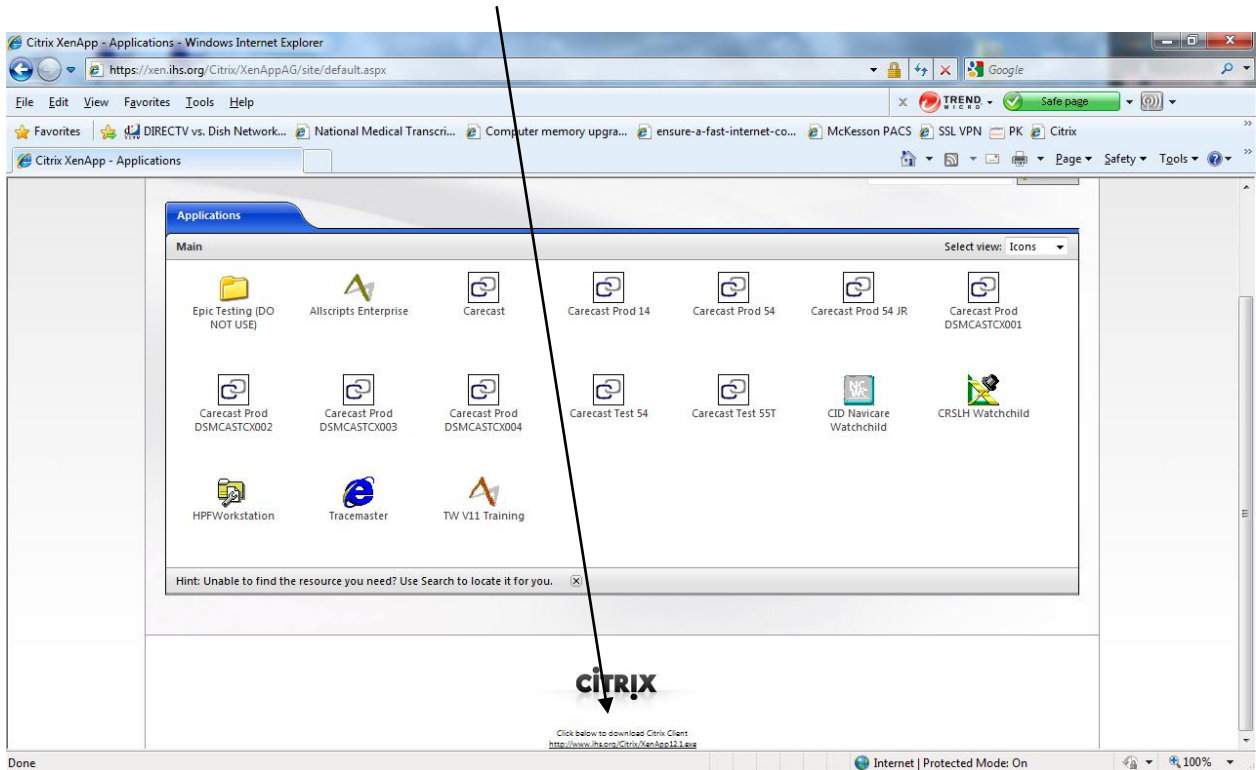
Citrix XenApp - Applications - Windows Internet Explorer

https://xen.ihs.org/Citrix/XenAppAG/site/default.aspx

Google

File Edit View Favorites Tools Help

TREND MICRO Safe page

Favorites DIRECTV vs. Dish Network... National Medical Transcri... Computer memory upgra... ensure-a-fast-internet-co... McKesson PACS SSL VPN PK Citrix

Citrix XenApp - Applications

Page Safety Tools

Applications

Main

Select view: Icons

Epic Testing (DO NOT USE)

Allscripts Enterprise

Carecast

Carecast Prod 14

Carecast Prod 54

Carecast Prod 54 JR

Carecast Prod DSMCASTCX001

Carecast Prod DSMCASTCX002

Carecast Prod DSMCASTCX003

Carecast Prod DSMCASTCX004

Carecast Test 54

Carecast Test 55T

CID Navicare Watchchild

CRSLH Watchchild

HPFWorkstation

Tracemaster

TW V11 Training

Hint: Unable to find the resource you need? Use Search to locate it for you.

CiTRIX

Click below to download Citrix Client
http://www.ihs.org/Citrix/XenApp12.1.exe

Done

Internet | Protected Mode: On

100%